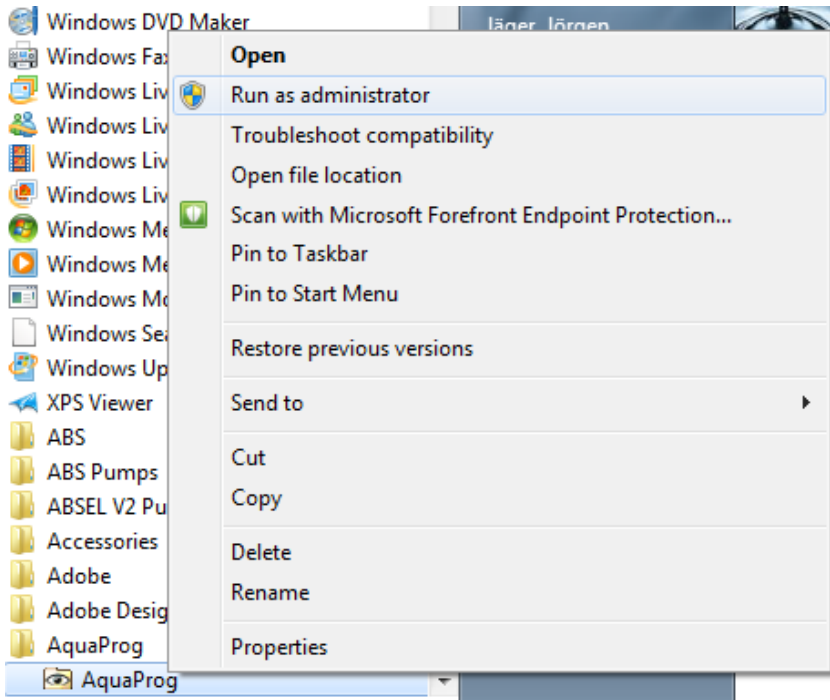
Windows DVD Maker
Windows Fa
Windows Liv
Windows Liv
Windows Liv
Windows Liv
Windows Me
Windows Me
Windows Mo
Windows Sea
Windows Up
XPS Viewer
ABS
ABS Pumps
ABSEL V2 Pu
Accessories
Adobe
Adobe Desig
AquaProg
AquaProg

Jäger, Jörgen

Open
Run as administrator
Troubleshoot compatibility
Open file location
Scan with Microsoft Forefront Endpoint Protection...
Pin to Taskbar
Pin to Start Menu
Restore previous versions
Send to
Cut
Copy
Delete
Rename
Properties